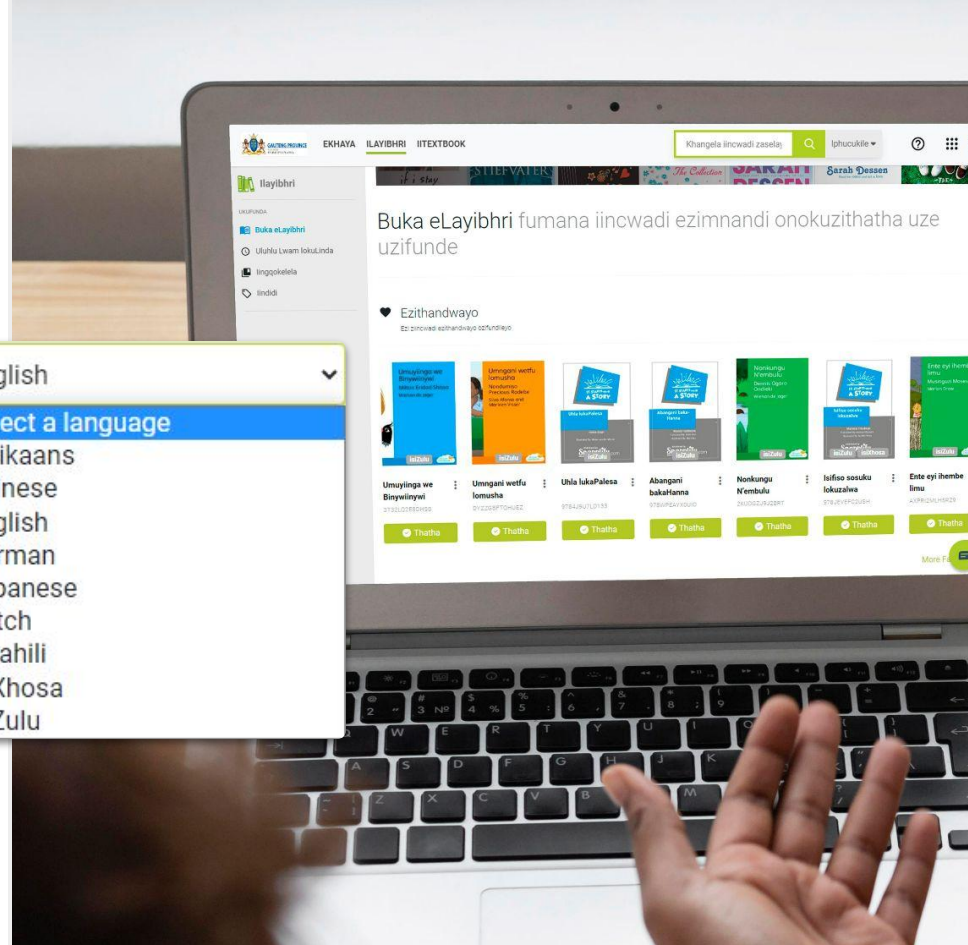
GAUTENG PROVINCE
EKHAYA ILAYIBHRI IITEXTBOOK
Khangela iincwadi zaselay
Iphucukile
Ilayibhri
UKUFUNDA
Buka eLayibhri
Uluhlu Lwam lokuLinda
Iingqokelela
Iindidi
Buka eLayibhri fumana iincwadi ezimnandi onokuzithatha uze uzifunde
Ezithandwayo
Ezi zincwadi ezithandwayo ezifundiwayo
Umuyiinga we Binywiinywi
Umngani wetfu lomusha
Uhla lukaPalesa
Abangani bakaHanna
Nonkungu N'embulu
Isifiso sosuku lokuzalwa
Ente eyi ihembe Iimu
Thatha
Thatha
Thatha
Thatha
Thatha
Thatha
Thatha
More F
glish
ect a language
ikaans
nese
glish
rman
panese
tch
ahili
Khosa
Zulu